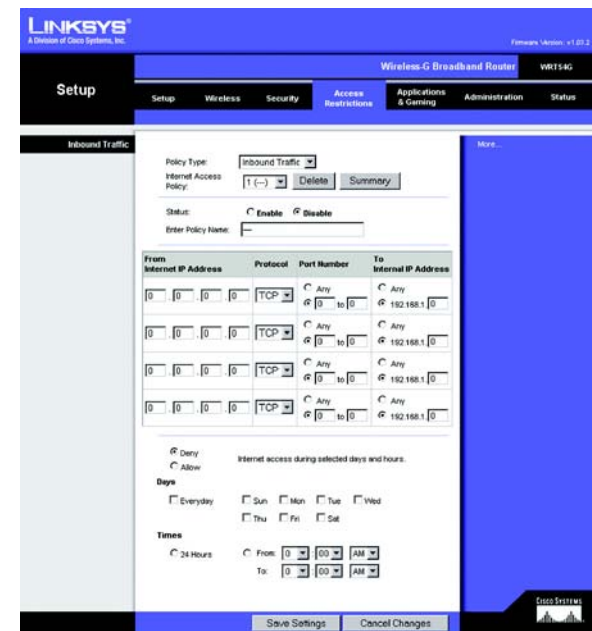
LINKSYS®
A Division of Cisco Systems, Inc.

Firmware Version: v1.01.2

Wireless-G Broadband Router WRT54G

Setup

Setup | Wireless | Security | Access Restrictions | Applications & Gaming | Administration | Status

Inbound Traffic

More...

Policy Type: Inbound Traffic

Internet Access Policy: 1 (---) Delete Summary

Status: Enable Disable

Enter Policy Name: ---

| From Internet IP Address | Protocol | Port Number | To Internal IP Address |
|---|---|---|---|
| 0 . 0 . 0 . 0 | TCP | Any / 0 to 0 | Any / 192.168.1. 0 |
| 0 . 0 . 0 . 0 | TCP | Any / 0 to 0 | Any / 192.168.1. 0 |
| 0 . 0 . 0 . 0 | TCP | Any / 0 to 0 | Any / 192.168.1. 0 |
| 0 . 0 . 0 . 0 | TCP | Any / 0 to 0 | Any / 192.168.1. 0 |

Deny
Allow
Internet access during selected days and hours.

Days

Everyday Sun Mon Tue Wed Thu Fri Sat

Times

24 Hours From: 0 : 00 AM
To: 0 : 00 AM

Save Settings Cancel Changes

CISCO SYSTEMS